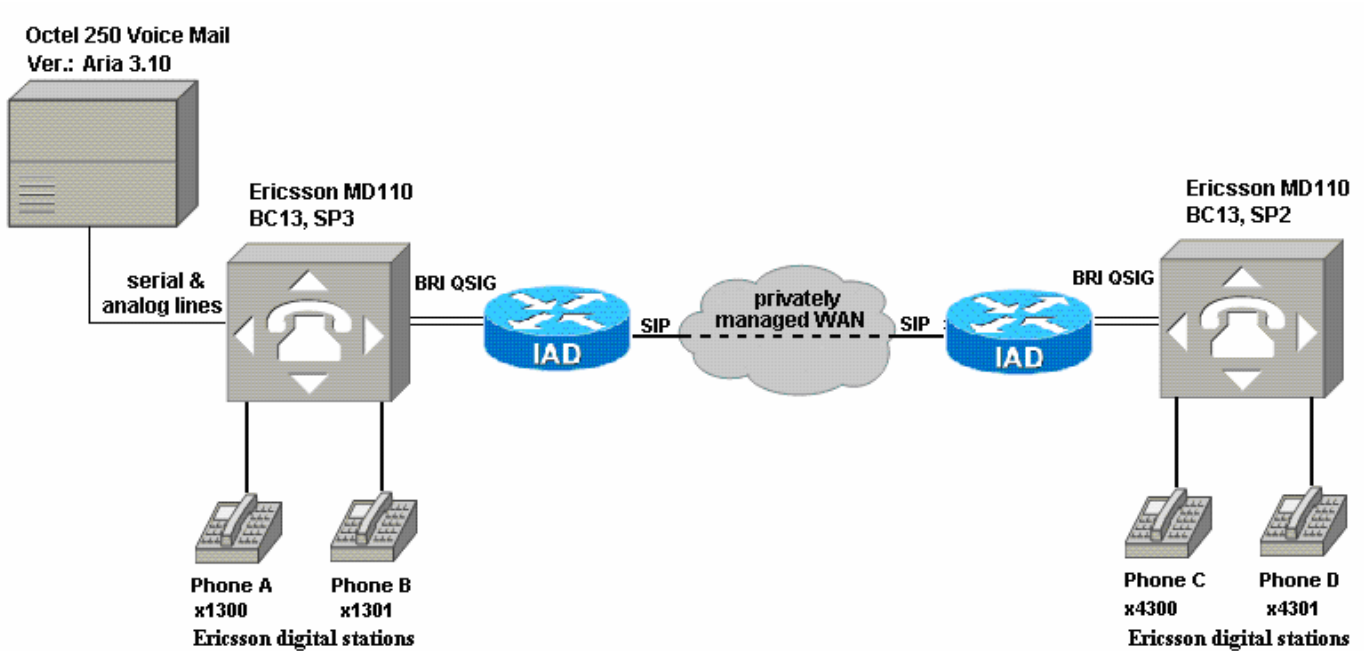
Octel 250 Voice Mail
Ver.: Aria 3.10

Ericsson MD110
BC13, SP3

serial & analog lines

BRI QSIG

IAD

SIP

privately managed WAN

SIP

IAD

BRI QSIG

Ericsson MD110
BC13, SP2

Phone A
x1300

Phone B
x1301

Ericsson digital stations

Phone C
x4300

Phone D
x4301

Ericsson digital stations